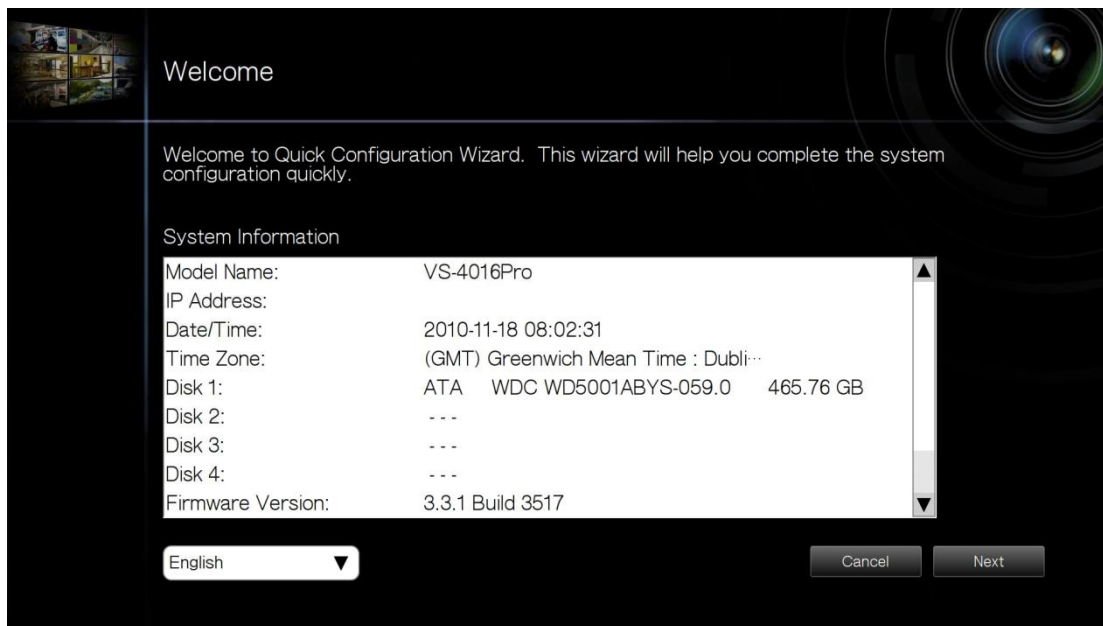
Welcome

Welcome to Quick Configuration Wizard. This wizard will help you complete the system configuration quickly.

System Information

| | |
|---|---|
| Model Name: | VS-4016Pro |
| IP Address: | |
| Date/Time: | 2010-11-18 08:02:31 |
| Time Zone: | (GMT) Greenwich Mean Time : Dubli··· |
| Disk 1: | ATA WDC WD5001ABYS-059.0 465.76 GB |
| Disk 2: | - - - |
| Disk 3: | - - - |
| Disk 4: | - - - |
| Firmware Version: | 3.3.1 Build 3517 |

English

Cancel Next